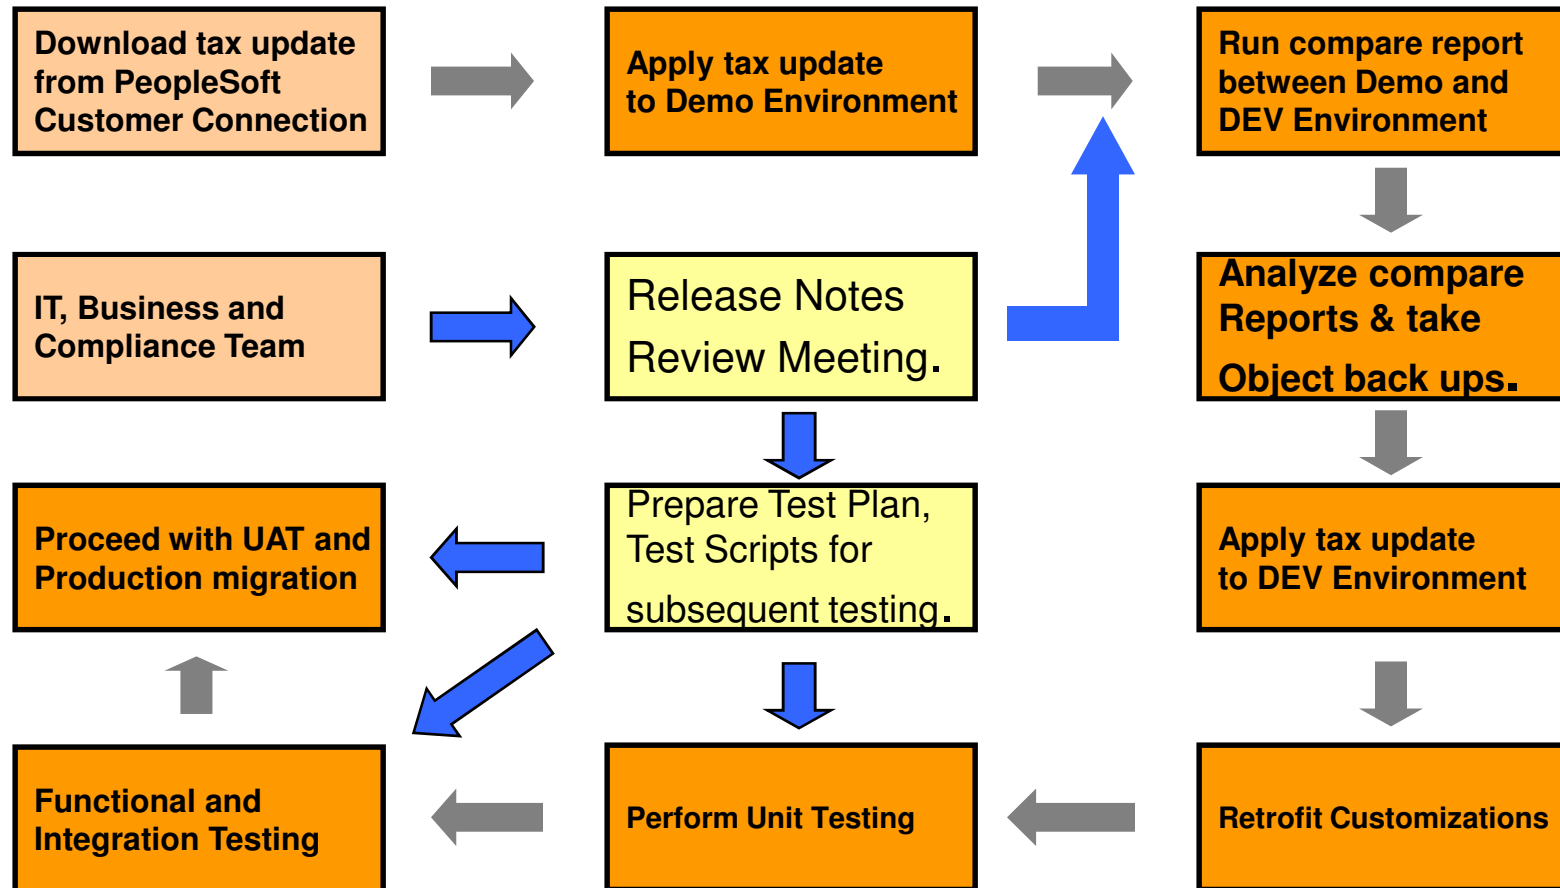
Download tax update from PeopleSoft Customer Connection

Apply tax update to Demo Environment

Run compare report between Demo and DEV Environment

IT, Business and Compliance Team

Release Notes Review Meeting.

Analyze compare Reports & take Object back ups.

Proceed with UAT and Production migration

Prepare Test Plan, Test Scripts for subsequent testing.

Apply tax update to DEV Environment

Functional and Integration Testing

Perform Unit Testing

Retrofit Customizations